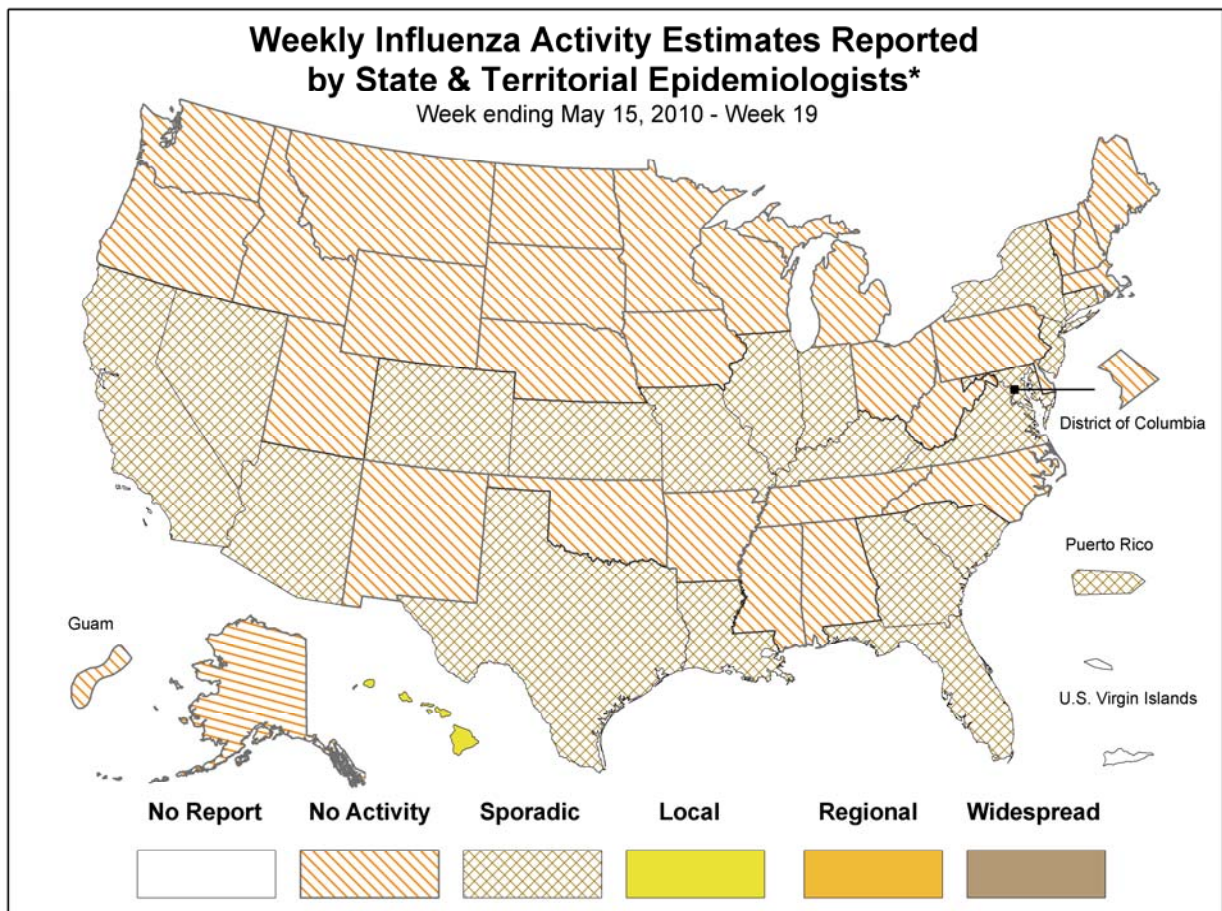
Weekly Influenza Activity Estimates Reported by State & Territorial Epidemiologists*
Week ending May 15, 2010 - Week 19

District of Columbia

Puerto Rico

Guam

U.S. Virgin Islands

No Report

No Activity

Sporadic

Local

Regional

Widespread